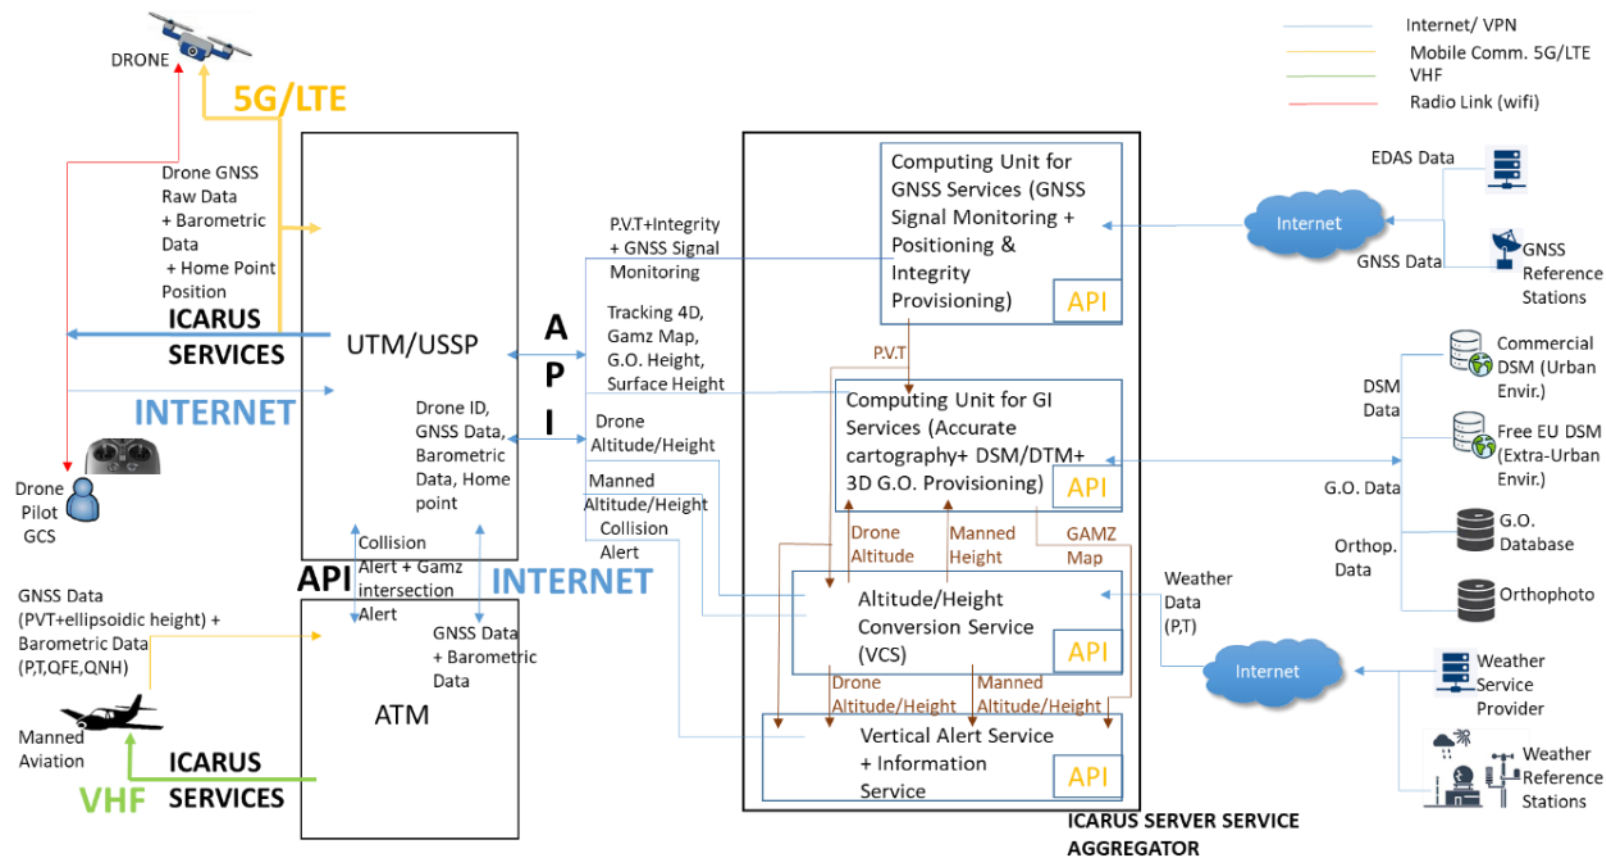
Internet/ VPN
Mobile Comm. 5G/LTE
VHF
Radio Link (wifi)

DRONE

5G/LTE

Drone GNSS Raw Data + Barometric Data + Home Point Position

ICARUS SERVICES

UTM/USSP

INTERNET

A
P
I

Drone ID, GNSS Data, Barometric Data, Home point

Drone Pilot GCS

Collision Alert + Gamz intersection Alert

API

INTERNET

GNSS Data (PVT+ellipsoidic height) + Barometric Data (P,T,QFE,QNH)

GNSS Data + Barometric Data

ATM

Manned Aviation

ICARUS SERVICES

VHF

P.V.T+Integrity + GNSS Signal Monitoring

Tracking 4D, Gamz Map, G.O. Height, Surface Height

Drone Altitude/Height

Manned Altitude/Height

Collision Alert

Computing Unit for GNSS Services (GNSS Signal Monitoring + Positioning & Integrity Provisioning)

API

P.V.T

Computing Unit for GI Services (Accurate cartography+ DSM/DTM+ 3D G.O. Provisioning)

API

Drone Altitude

Manned Height

GAMZ Map

Altitude/Height Conversion Service (VCS)

API

Drone Altitude/Height

Manned Altitude/Height

Vertical Alert Service + Information Service

API

ICARUS SERVER SERVICE AGGREGATOR

EDAS Data

Internet

GNSS Data

GNSS Reference Stations

DSM Data

Commercial DSM (Urban Envir.)

Free EU DSM (Extra-Urban Envir.)

G.O. Data

G.O. Database

Orthop. Data

Orthophoto

Weather Data (P,T)

Internet

Weather Service Provider

Weather Reference Stations